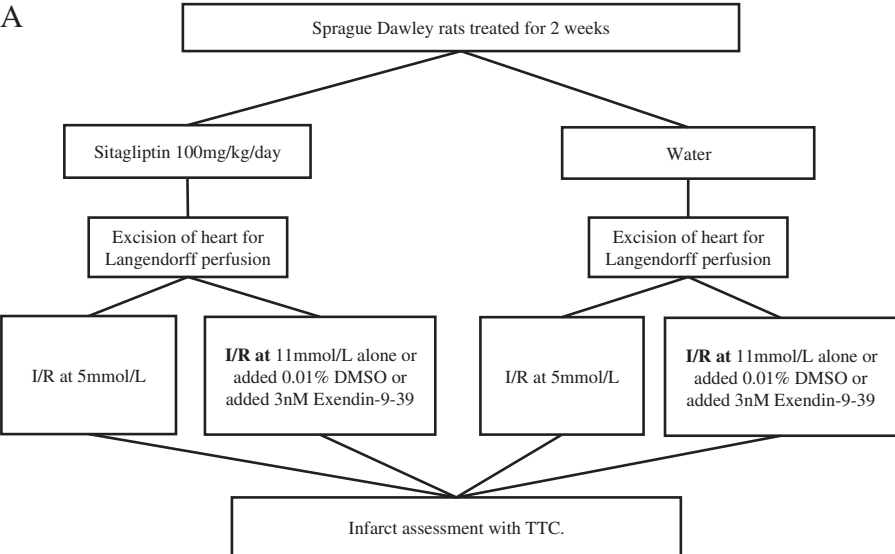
A

Sprague Dawley rats treated for 2 weeks

Sitagliptin 100mg/kg/day

Water

Excision of heart for Langendorff perfusion

Excision of heart for Langendorff perfusion

I/R at 5mmol/L

**I/R at** 11mmol/L alone or added 0.01% DMSO or added 3nM Exendin-9-39

I/R at 5mmol/L

**I/R at** 11mmol/L alone or added 0.01% DMSO or added 3nM Exendin-9-39

Infarct assessment with TTC.